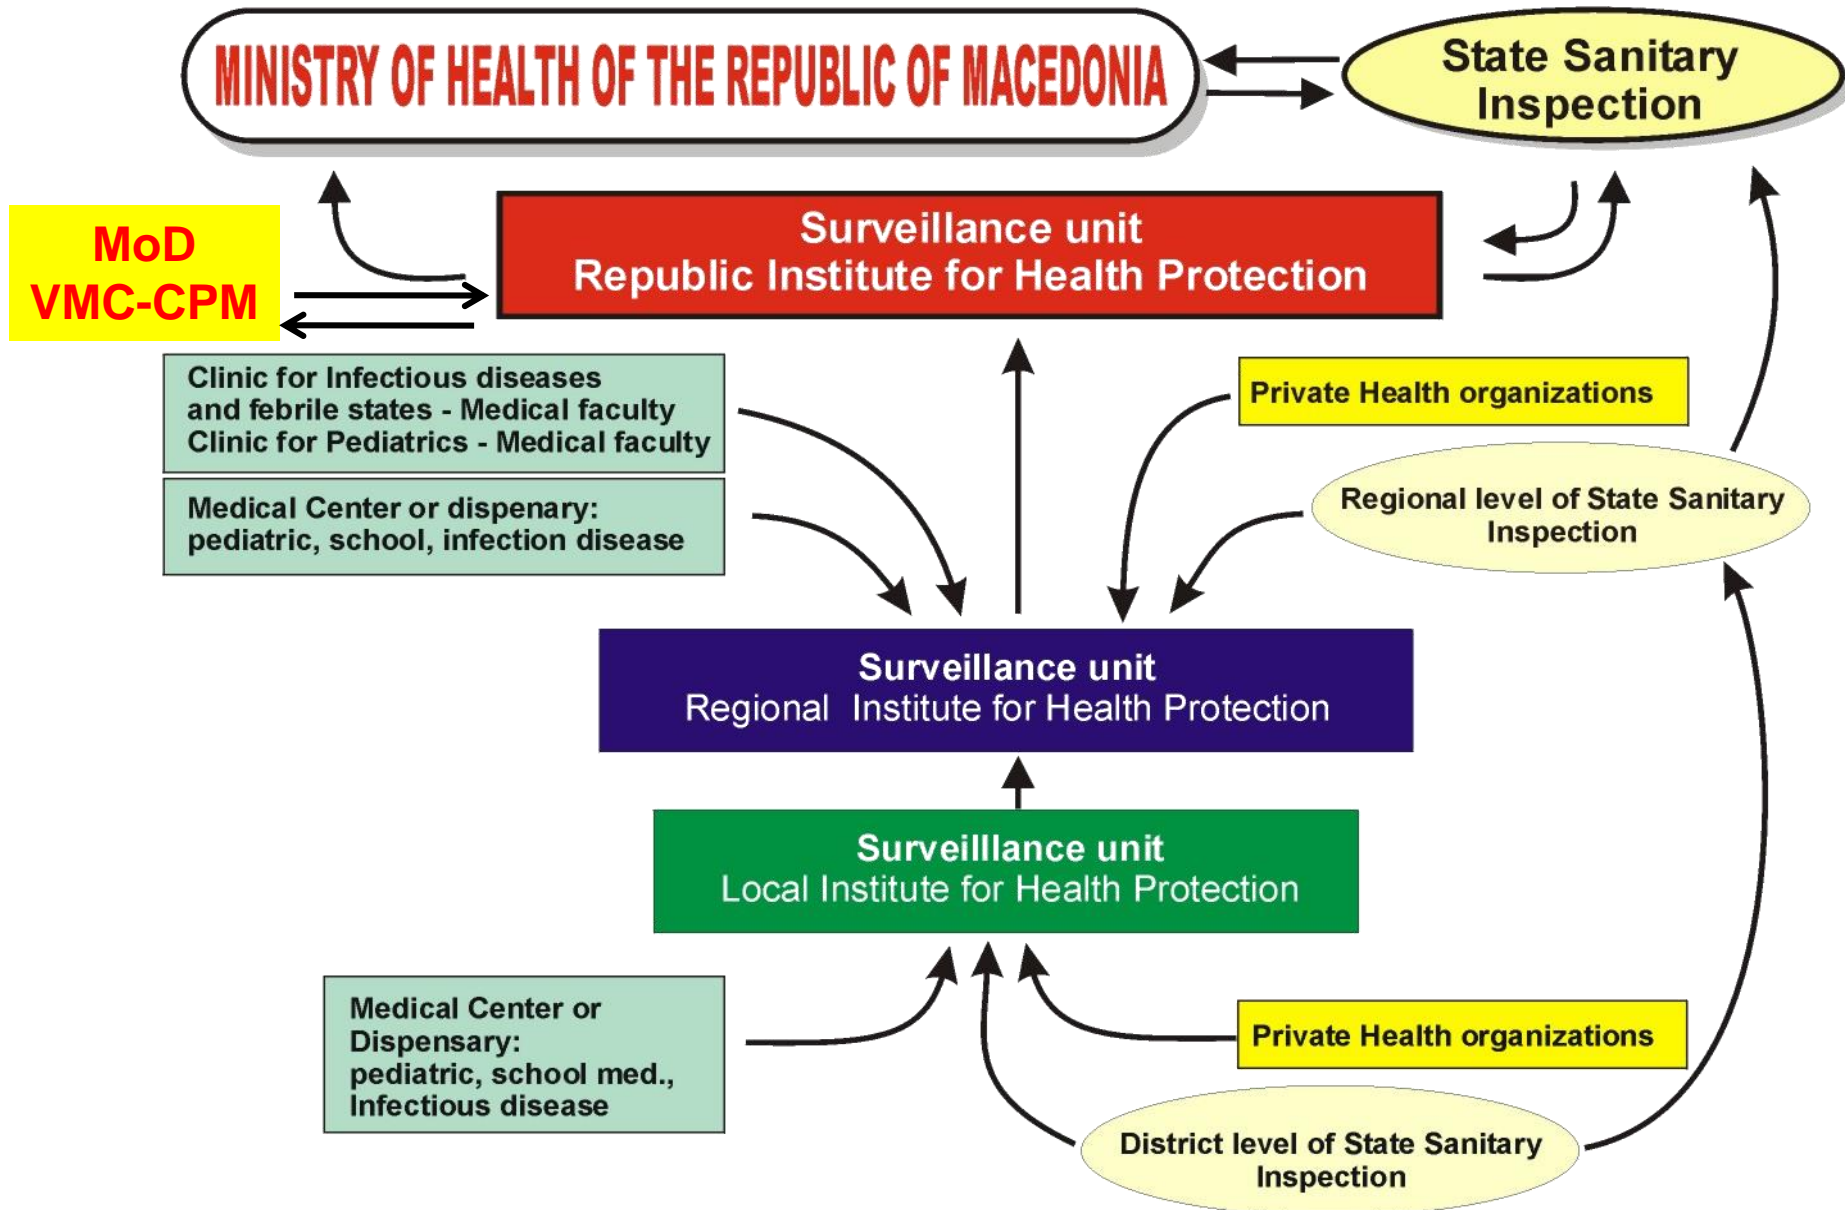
MINISTRY OF HEALTH OF THE REPUBLIC OF MACEDONIA

State Sanitary Inspection

MoD
VMC-CPM

Surveillance unit
Republic Institute for Health Protection

Clinic for Infectious diseases and febrile states - Medical faculty
Clinic for Pediatrics - Medical faculty

Medical Center or dispenary: pediatric, school, infection disease

Private Health organizations

Regional level of State Sanitary Inspection

Surveillance unit
Regional Institute for Health Protection

Surveilllance unit
Local Institute for Health Protection

Medical Center or Dispensary: pediatric, school med., Infectious disease

Private Health organizations

District level of State Sanitary Inspection